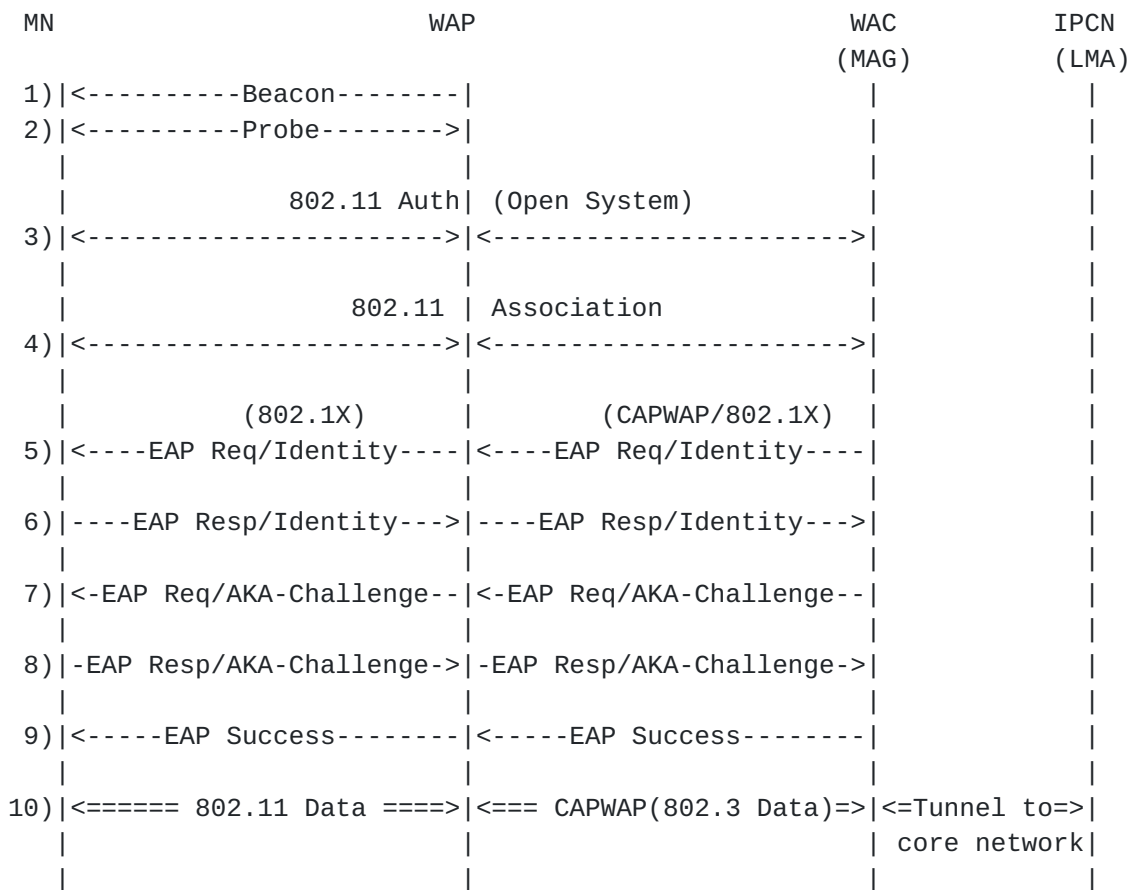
MN WAP WAC IPCN
(MAG) (LMA)

1) <----------Beacon--------
2) <----------Probe-------->

802.11 Auth (Open System)
3) <----------------------> <---------------------->

802.11 Association
4) <----------------------> <---------------------->

(802.1X) (CAPWAP/802.1X)
5) <----EAP Req/Identity---- <----EAP Req/Identity----

6) ----EAP Resp/Identity---> ----EAP Resp/Identity--->

7) <-EAP Req/AKA-Challenge-- <-EAP Req/AKA-Challenge--

8) -EAP Resp/AKA-Challenge-> -EAP Resp/AKA-Challenge->

9) <-----EAP Success-------- <-----EAP Success--------

10) <====== 802.11 Data ====> <=== CAPWAP(802.3 Data)=> <=Tunnel to=>
core network